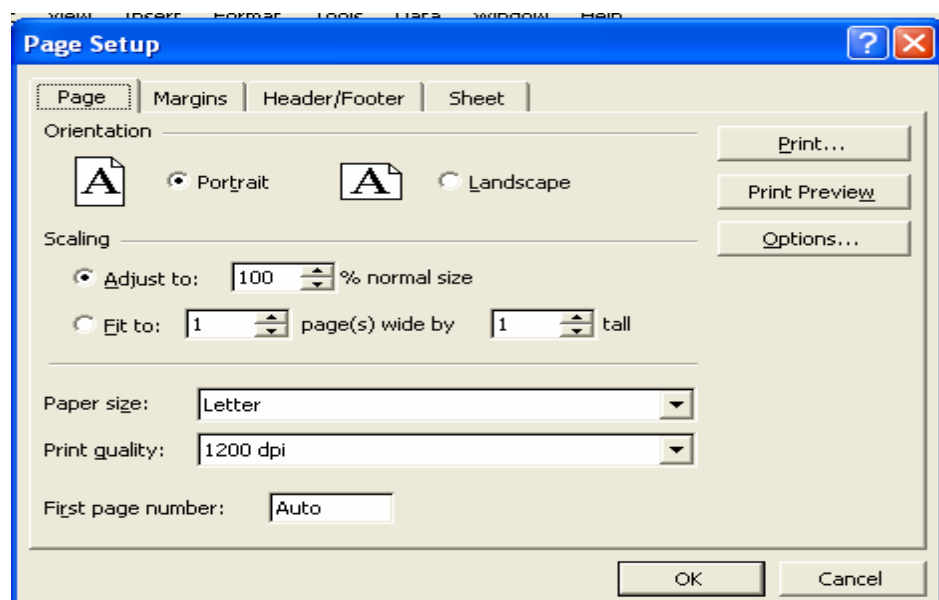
View Insert Format Tools Data Window Help

Page Setup

Page | Margins | Header/Footer | Sheet

Orientation

A Portrait

A Landscape

Scaling

Adjust to: 100 % normal size

Fit to: 1 page(s) wide by 1 tall

Paper size: Letter

Print quality: 1200 dpi

First page number: Auto

Print...

Print Preview

Options...

OK

Cancel